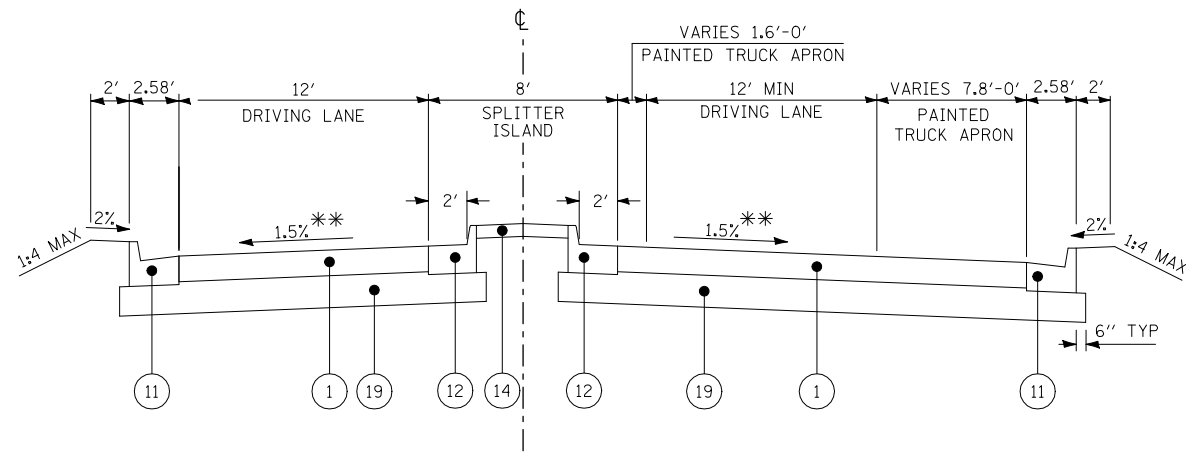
℄

VARIES 1.6'-0'
PAINTED TRUCK APRON

2'
2.58'
12'
DRIVING LANE
8'
SPLITTER ISLAND
12' MIN
DRIVING LANE
VARIES 7.8'-0'
PAINTED TRUCK APRON
2.58'
2'

1:4 MAX
2%
1.5%**
2'
2'
1.5%**
2%
1:4 MAX

6" TYP

11
1
19
12
14
12
19
1
11